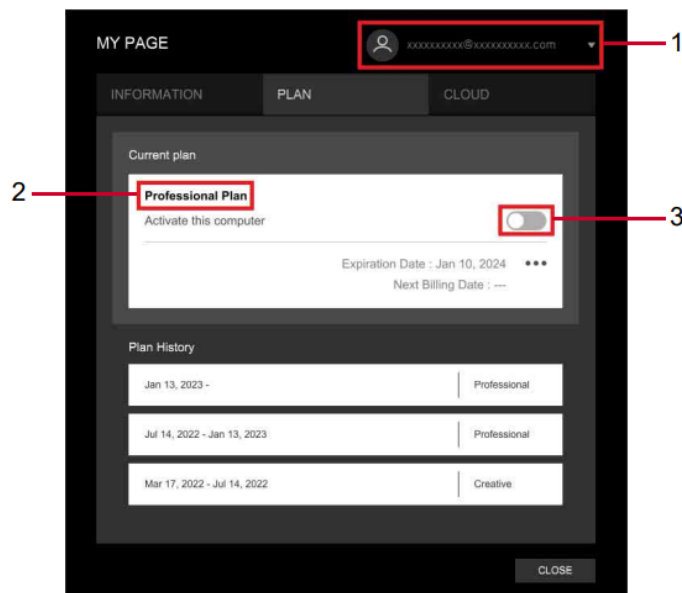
MY PAGE

xxxxxxxxxx@xxxxxxxxxx.com

1

INFORMATION

PLAN

CLOUD

Current plan

2

Professional Plan

Activate this computer

3

Expiration Date : Jan 10, 2024

Next Billing Date : ---

Plan History

| Jan 13, 2023 - | Professional |
|---|---|
| Jul 14, 2022 - Jan 13, 2023 | Professional |
| Mar 17, 2022 - Jul 14, 2022 | Creative |

CLOSE